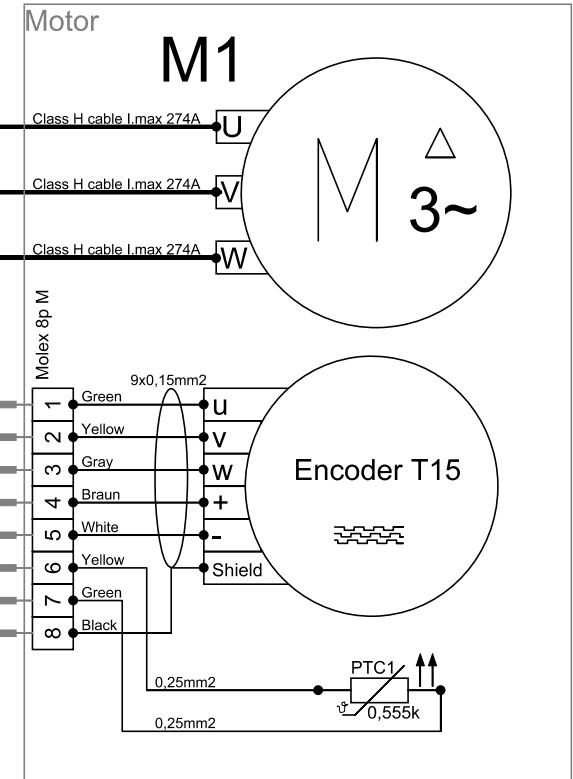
Motor

M1

Class H cable I.max 274A
U
Class H cable I.max 274A
V
Class H cable I.max 274A
W

M
3~

Molex 8p M
9x0,15mm2

| 1 | Green | u |
|---|---|---|
| 2 | Yellow | v |
| 3 | Gray | w |
| 4 | Braun | + |
| 5 | White | - |
| 6 | Yellow | Shield |
| 7 | Green | |
| 8 | Black | |

Encoder T15

0,25mm2
PTC1
0,555k
0,25mm2